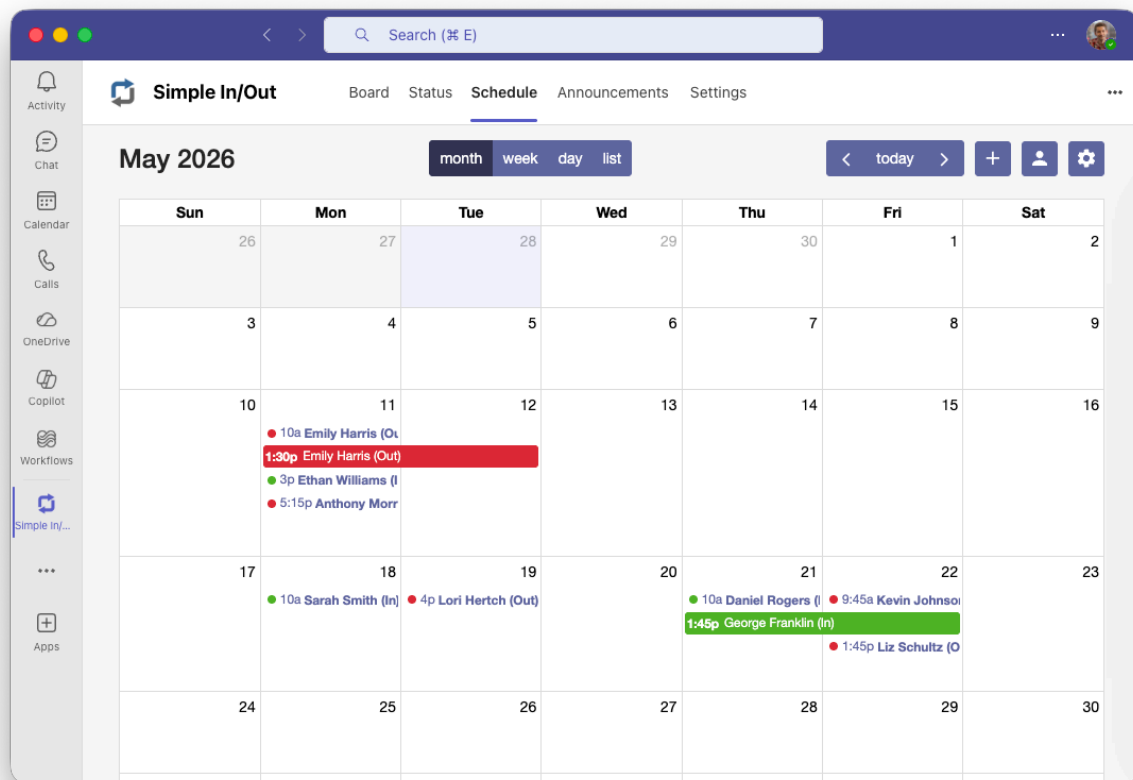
Search (⌘ E)

...

Activity

Chat

Calendar

Calls

OneDrive

Copilot

Workflows

Simple In/...

...

Apps

Simple In/Out

Board Status Schedule Announcements Settings

...

May 2026

month week day list

< today >

+

| Sun | Mon | Tue | Wed | Thu | Fri | Sat |
|---|---|---|---|---|---|---|
| 26 | 27 | 28 | 29 | 30 | 1 | 2 |
| 3 | 4 | 5 | 6 | 7 | 8 | 9 |
| 10 | 11 10a Emily Harris (Ou 1:30p Emily Harris (Out) 3p Ethan Williams (I 5:15p Anthony Morr | 12 | 13 | 14 | 15 | 16 |
| 17 | 18 10a Sarah Smith (In) | 19 4p Lori Hertch (Out) | 20 | 21 10a Daniel Rogers (I 1:45p George Franklin (In) | 22 9:45a Kevin Johnso 1:45p Liz Schultz (O | 23 |
| 24 | 25 | 26 | 27 | 28 | 29 | 30 |